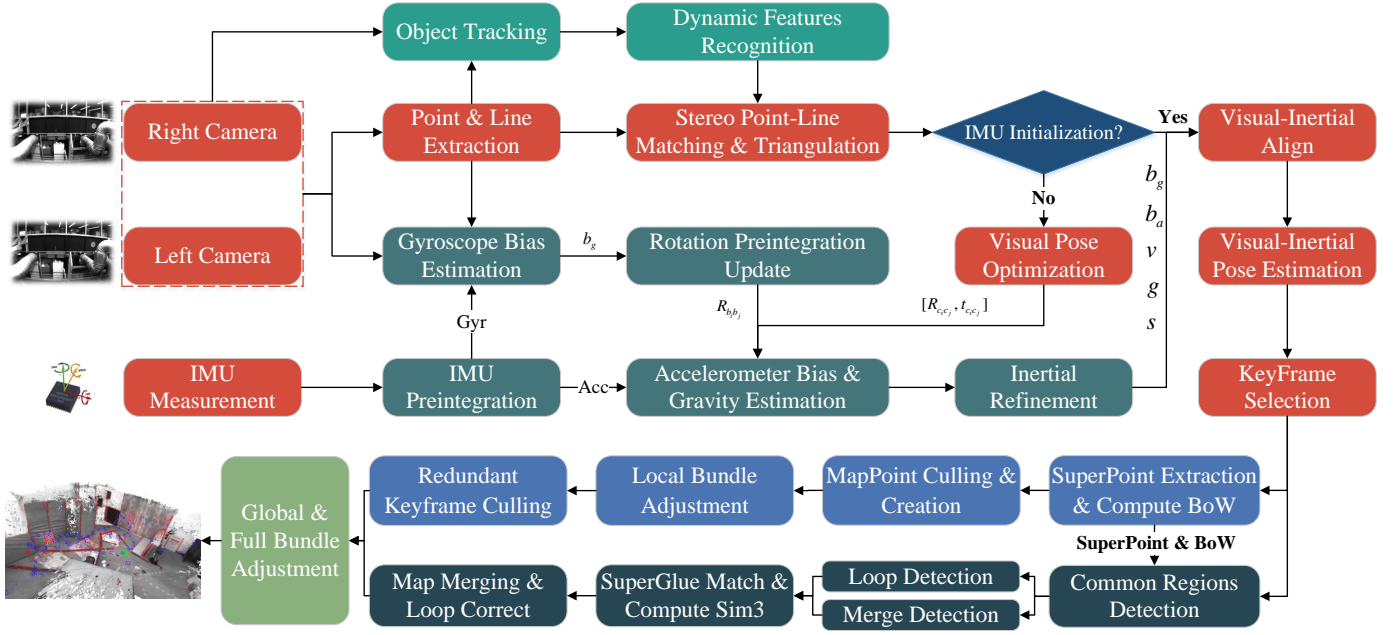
Object Tracking

Dynamic Features Recognition

Right Camera

Point & Line Extraction

Stereo Point-Line Matching & Triangulation

IMU Initialization?

Yes

Visual-Inertial Align

No

$b_g$

$b_a$

$v$

$g$

$s$

Left Camera

Gyroscope Bias Estimation

$b_g$

Rotation Preintegration Update

Visual Pose Optimization

Visual-Inertial Pose Estimation

$R_{b_i b_j}$

$[R_{c_i c_j}, t_{c_i c_j}]$

Gyr

IMU Measurement

IMU Preintegration

Acc

Accelerometer Bias & Gravity Estimation

Inertial Refinement

KeyFrame Selection

Global & Full Bundle Adjustment

Redundant Keyframe Culling

Local Bundle Adjustment

MapPoint Culling & Creation

SuperPoint Extraction & Compute BoW

SuperPoint & BoW

Map Merging & Loop Correct

SuperGlue Match & Compute Sim3

Loop Detection

Merge Detection

Common Regions Detection